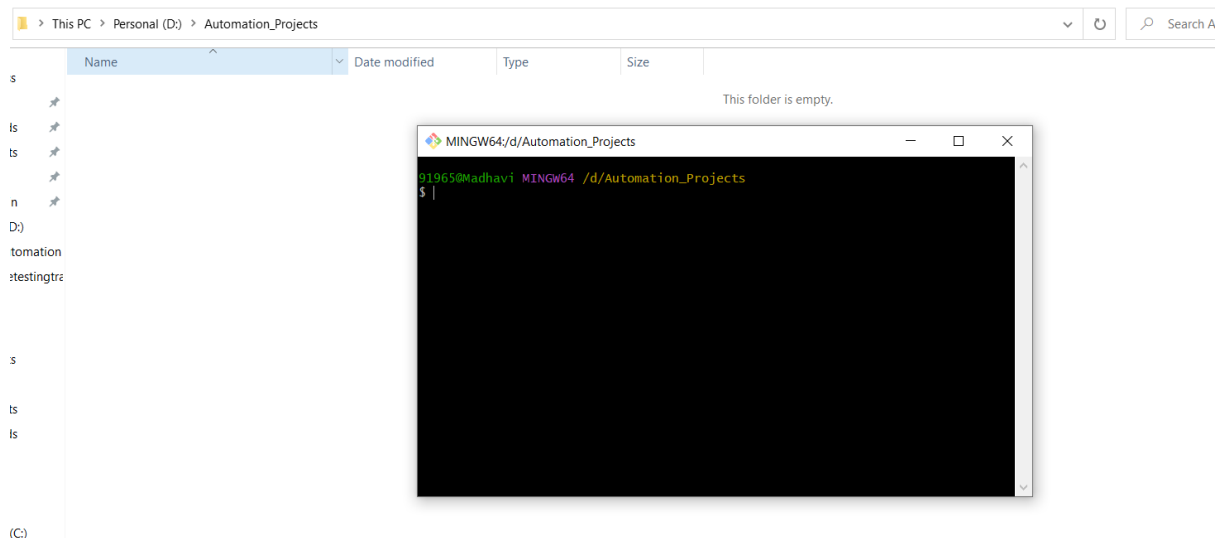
> This PC > Personal (D:) > Automation_Projects

Search A

Name

Date modified

Type

Size

This folder is empty.

s
ls
ts
n
D:)
tomation
etestingtra
s
ts
ls
(C:)

MINGW64:/d/Automation_Projects

91965@Madhavi MINGW64 /d/Automation_Projects
$ |